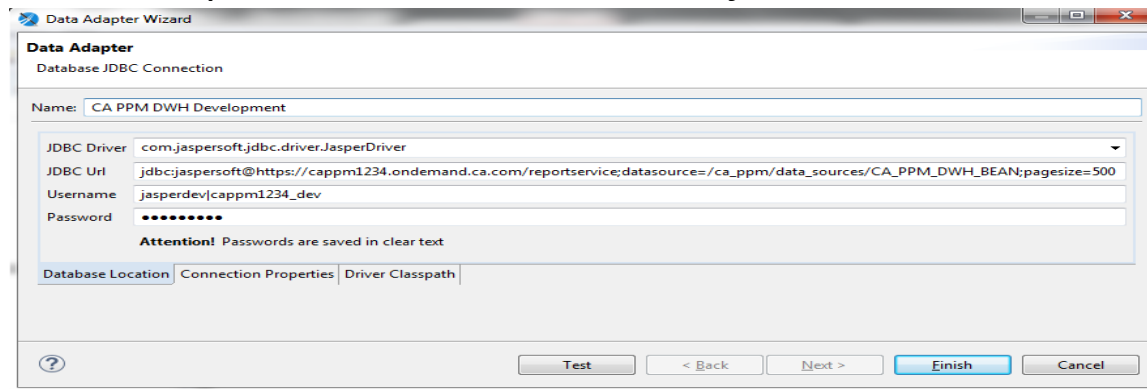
Data Adapter Wizard

Data Adapter
Database JDBC Connection

Name: CA PPM DWH Development

JDBC Driver com.jaspersoft.jdbc.driver.JasperDriver
JDBC Url jdbc:jaspersoft@https://cappm1234.ondemand.ca.com/reportservice;datasource=/ca_ppm/data_sources/CA_PPM_DWH_BEAN;pagesize=500
Username jasperdev|cappm1234_dev
Password ●●●●●●●●●

Attention! Passwords are saved in clear text

Database Location | Connection Properties | Driver Classpath

?

Test | < Back | Next > | Finish | Cancel